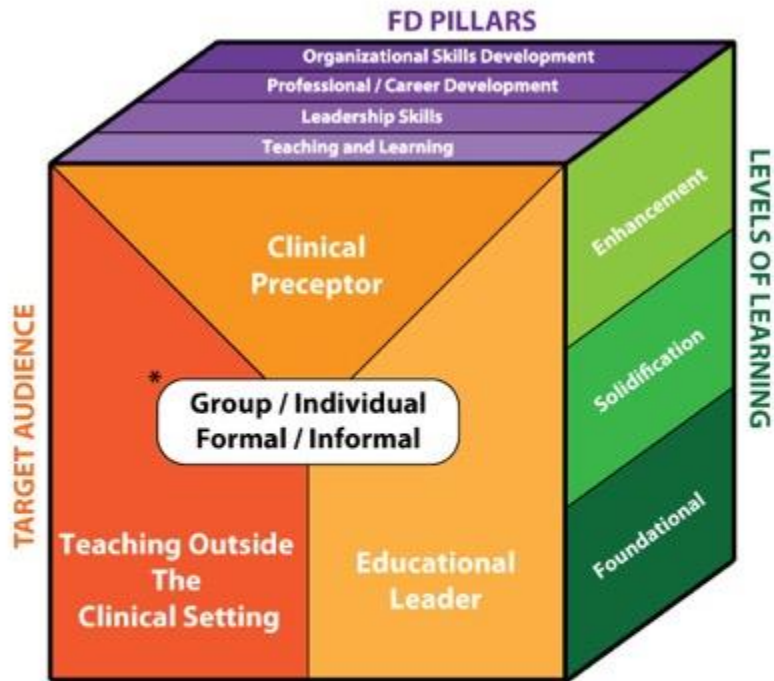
FD PILLARS

Organizational Skills Development
Professional / Career Development
Leadership Skills
Teaching and Learning

LEVELS OF LEARNING

Enhancement
Solidification
Foundational

TARGET AUDIENCE

Clinical Preceptor

*

Group / Individual
Formal / Informal

Teaching Outside The Clinical Setting

Educational Leader